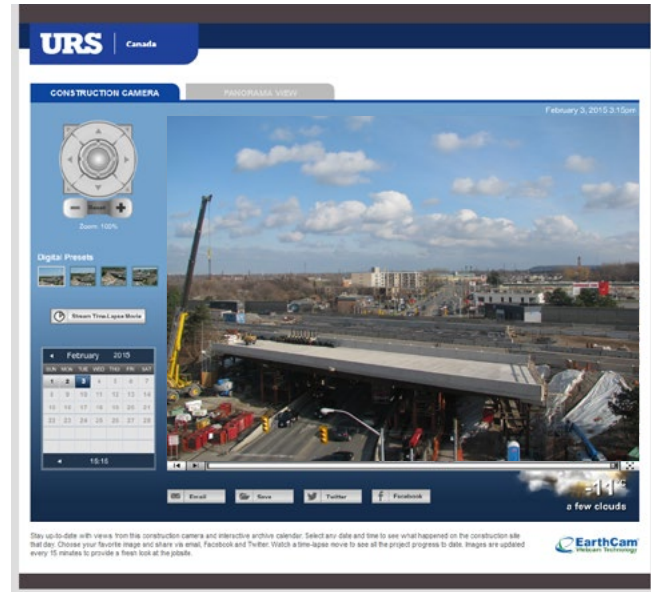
URS | Canada

CONSTRUCTION CAMERA

PANORAMA VIEW

February 3, 2015 3:15pm

Zoom: 100%

Digital Presets

Stream Time-Lapse Movie

February 2015

| SUN | MON | TUE | WED | THU | FRI | SAT |
|---|---|---|---|---|---|---|
| 1 | 2 | 3 | 4 | 5 | 6 | 7 |
| 8 | 9 | 10 | 11 | 12 | 13 | 14 |
| 15 | 16 | 17 | 18 | 19 | 20 | 21 |
| 22 | 23 | 24 | 25 | 26 | 27 | 28 |

15:15

Email

Save

Twitter

Facebook

-11°C

a few clouds

Stay up-to-date with views from this construction camera and interactive archive calendar. Select any date and time to see what happened on the construction site that day. Choose your favorite image and share via email, Facebook and Twitter. Watch a time-lapse movie to see all the project progress to date. Images are updated every 15 minutes to provide a fresh look at the jobsite.

EarthCam Webcam Technology